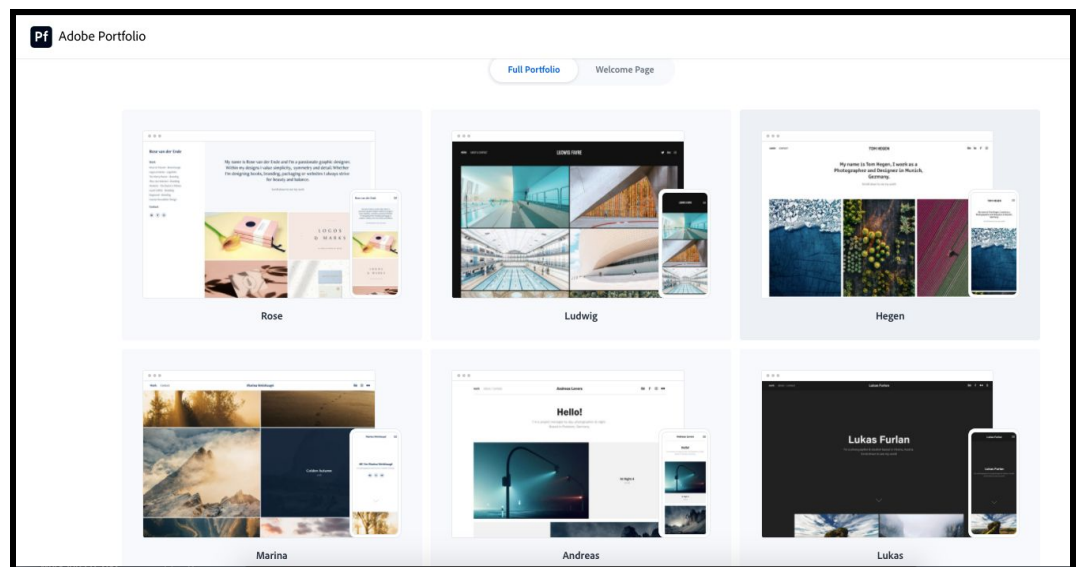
Pf Adobe Portfolio

Full Portfolio Welcome Page

Rose van der Grob

My name is Rose van der Grob and I'm a passionate graphic designer. Within my designs I value simplicity, symmetry and detail. Whether I'm designing books, branding, packaging or websites I always strive for beauty and balance.

LOGOS & MARKS

Rose

LUDWIG FIORE

Ludwig

TOM HEGEN

My name is Tom Hegen, I work as a Photographer and Designer in Munich, Germany.

Hegen

Marina Steinhagen

Marina

Andreas Lorenz

Hello!

Andreas

Lukas Furlan

Lukas Furlan

Lukas